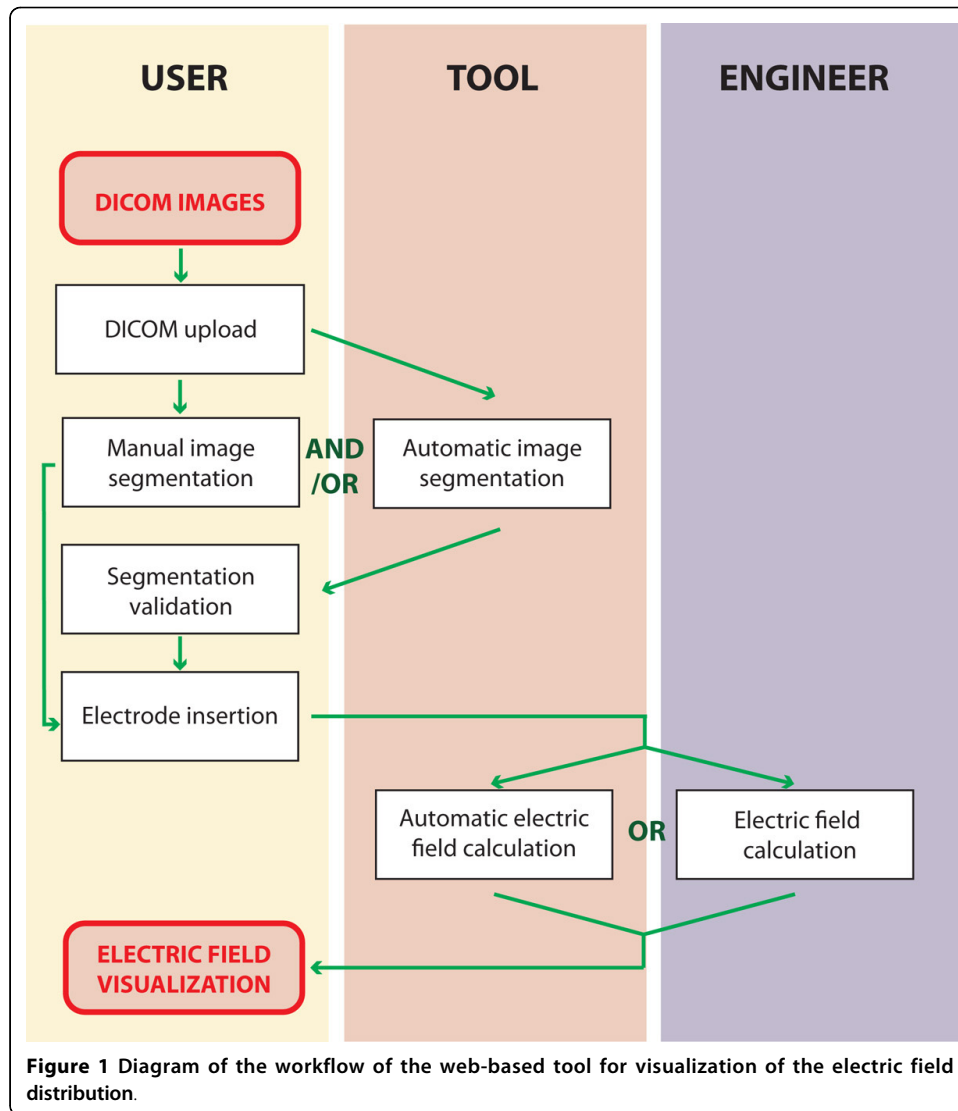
USER

TOOL

ENGINEER

DICOM IMAGES

DICOM upload

Manual image segmentation

AND /OR

Automatic image segmentation

Segmentation validation

Electrode insertion

Automatic electric field calculation

OR

Electric field calculation

ELECTRIC FIELD VISUALIZATION

**Figure 1 Diagram of the workflow of the web-based tool for visualization of the electric field distribution**.